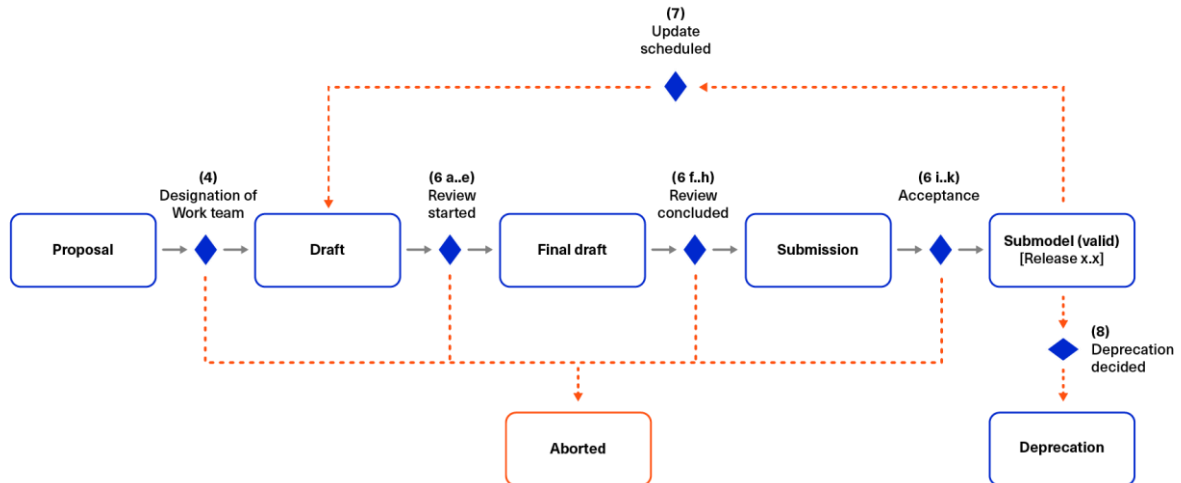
(7)
Update scheduled

(4)
Designation of Work team

(6 a..e)
Review started

(6 f..h)
Review concluded

(6 i..k)
Acceptance

Proposal

Draft

Final draft

Submission

Submodel (valid)
[Release x.x]

(8)
Deprecation decided

Aborted

Deprecation